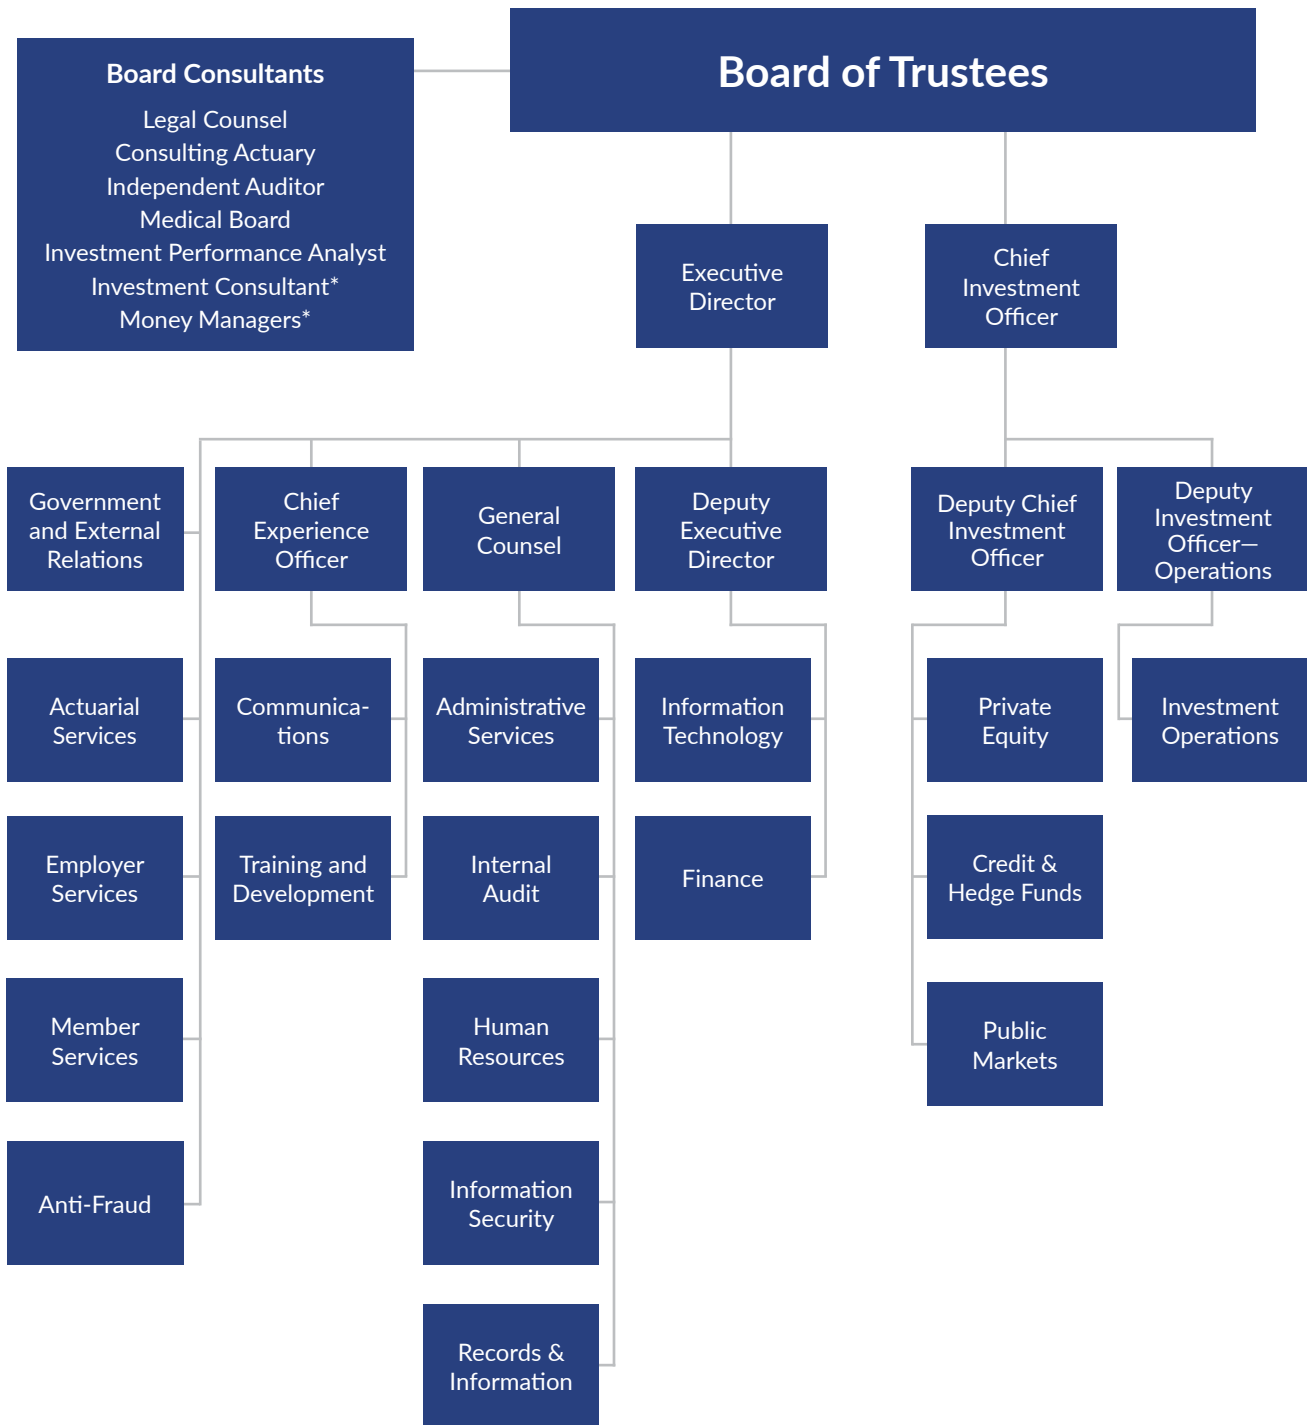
Board Consultants
Legal Counsel
Consulting Actuary
Independent Auditor
Medical Board
Investment Performance Analyst
Investment Consultant*
Money Managers*

Board of Trustees

Executive Director

Chief Investment Officer

Government and External Relations

Chief Experience Officer

General Counsel

Deputy Executive Director

Deputy Chief Investment Officer

Deputy Investment Officer—Operations

Actuarial Services

Communications

Administrative Services

Information Technology

Private Equity

Investment Operations

Employer Services

Training and Development

Internal Audit

Finance

Credit & Hedge Funds

Member Services

Human Resources

Public Markets

Anti-Fraud

Information Security

Records & Information